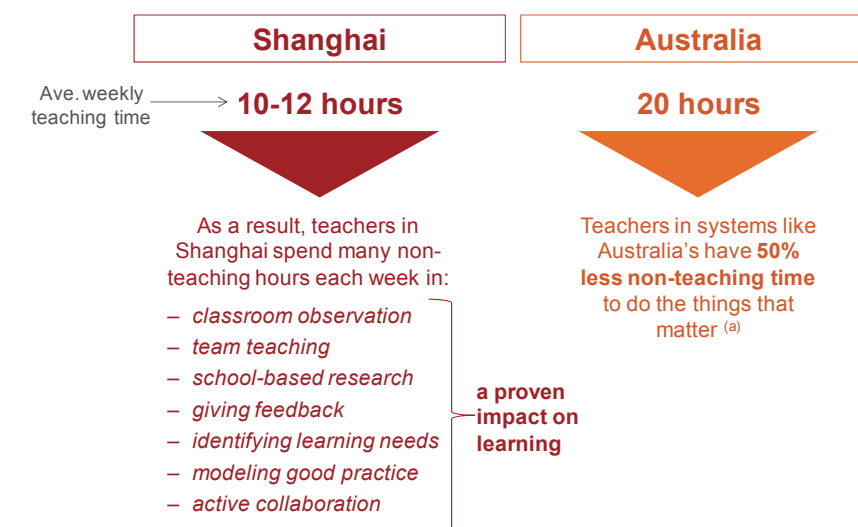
Shanghai

Australia

Ave. weekly teaching time

10-12 hours

20 hours

As a result, teachers in Shanghai spend many non-teaching hours each week in:

– classroom observation
– team teaching
– school-based research
– giving feedback
– identifying learning needs
– modeling good practice
– active collaboration

a proven impact on learning

Teachers in systems like Australia's have **50% less non-teaching time** to do the things that matter $^{(a)}$